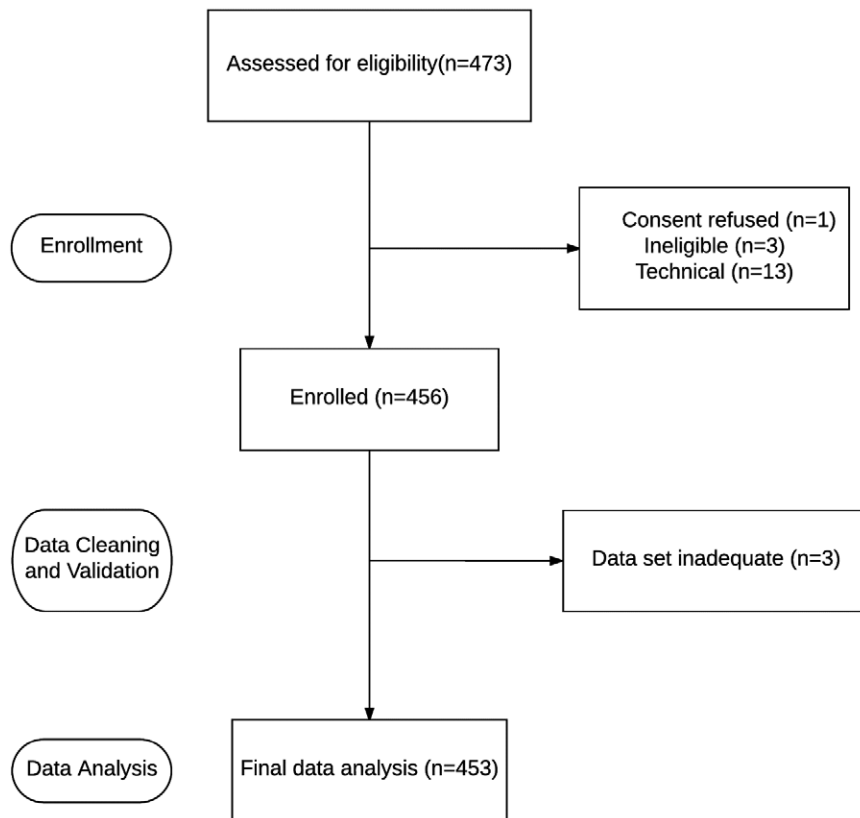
Assessed for eligibility(n=473)

Enrollment

Consent refused (n=1)
Ineligible (n=3)
Technical (n=13)

Enrolled (n=456)

Data Cleaning and Validation

Data set inadequate (n=3)

Data Analysis

Final data analysis (n=453)